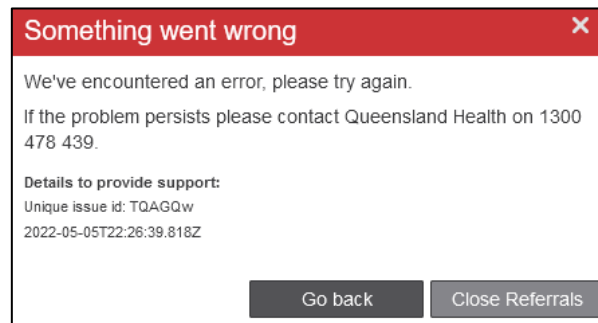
Something went wrong ×

We've encountered an error, please try again.

If the problem persists please contact Queensland Health on 1300 478 439.

Details to provide support:
Unique issue id: TQAGQw
2022-05-05T22:26:39.818Z

Go back Close Referrals